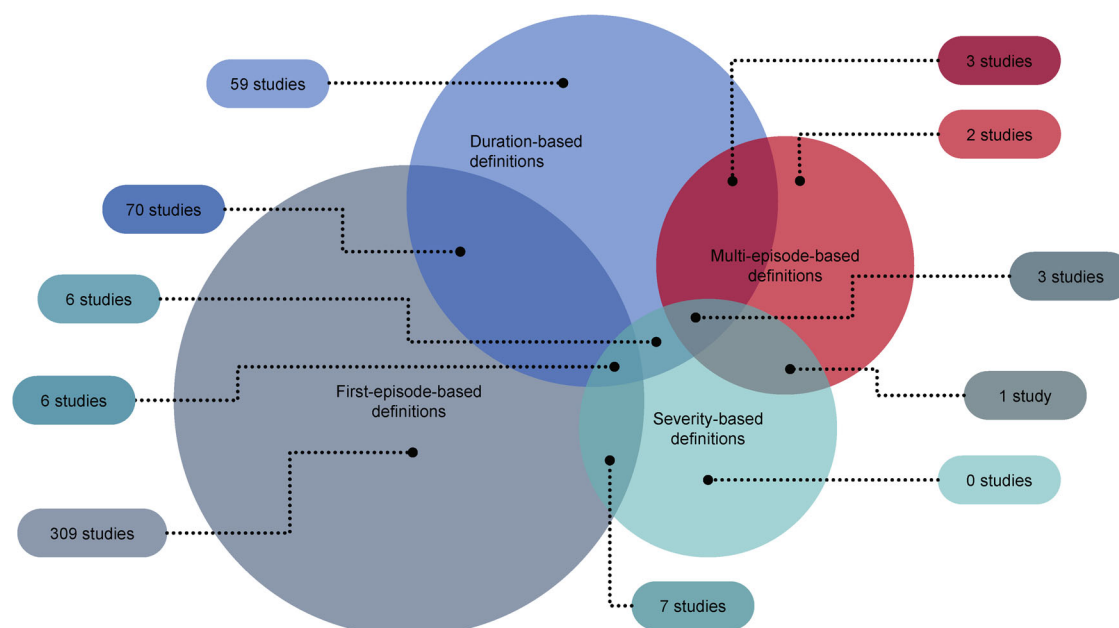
59 studies

Duration-based definitions

3 studies

2 studies

70 studies

Multi-episode-based definitions

6 studies

3 studies

6 studies

First-episode-based definitions

1 study

Severity-based definitions

0 studies

309 studies

7 studies